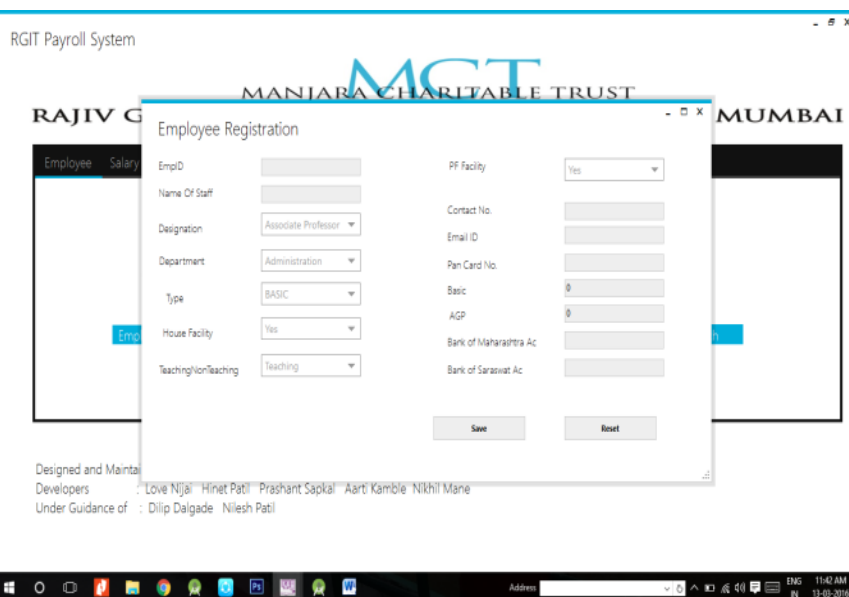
RGIT Payroll System

MANJARA CHARITABLE TRUST
MCT

RAJIV G

MUMBAI

Employee Salary

Emp

h

Designed and Maintai

Developers : Love Nijai Hinet Patil Prashant Sapkal Aarti Kamble Nikhil Mane

Under Guidance of : Dilip Dalgade Nilesh Patil

Employee Registration

EmpID

Name Of Staff

Designation Associate Professor

Department Administration

Type BASIC

House Facility Yes

TeachingNonTeaching Teaching

PF Facility Yes

Contact No.

Email ID

Pan Card No.

Basic 0

AGP 0

Bank of Maharashtra Ac

Bank of Saraswat Ac

Save

Reset

Address

ENG IN

11:42 AM 13-03-2016